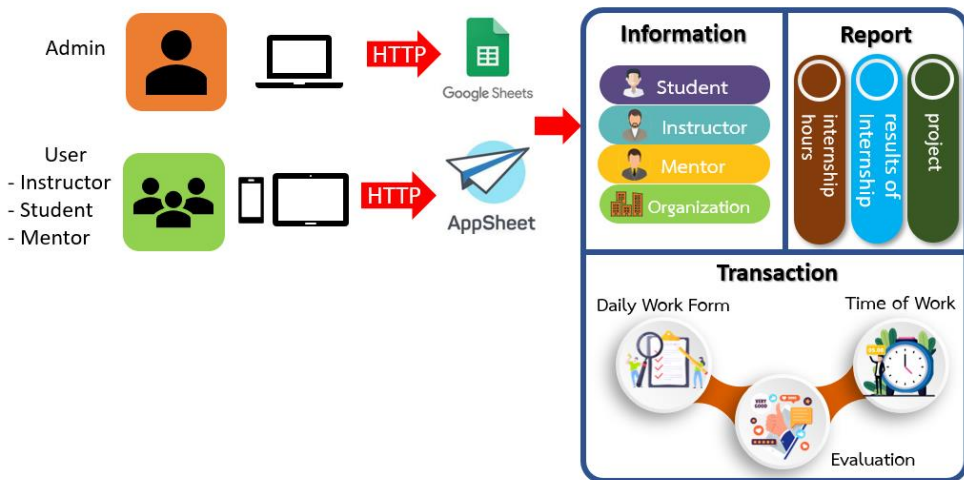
Admin

HTTP

Google Sheets

User
- Instructor
- Student
- Mentor

HTTP

AppSheet

Information

Student

Instructor

Mentor

Organization

Report

internship hours

results of Internship

project

Transaction

Daily Work Form

Time of Work

Evaluation